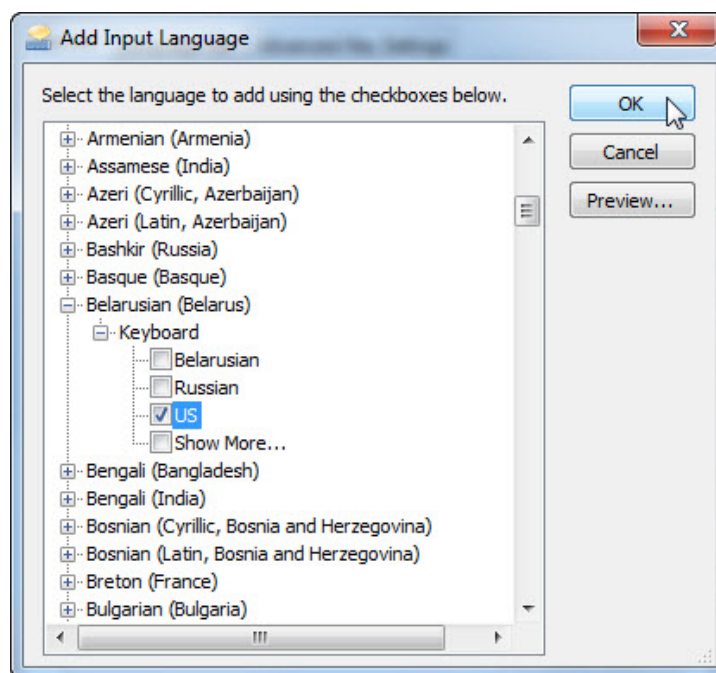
Add Input Language

Select the language to add using the checkboxes below.

OK
Cancel
Preview...

Armenian (Armenia)
Assamese (India)
Azeri (Cyrillic, Azerbaijan)
Azeri (Latin, Azerbaijan)
Bashkir (Russia)
Basque (Basque)
Belarusian (Belarus)
Keyboard
Belarusian
Russian
US
Show More...
Bengali (Bangladesh)
Bengali (India)
Bosnian (Cyrillic, Bosnia and Herzegovina)
Bosnian (Latin, Bosnia and Herzegovina)
Breton (France)
Bulgarian (Bulgaria)